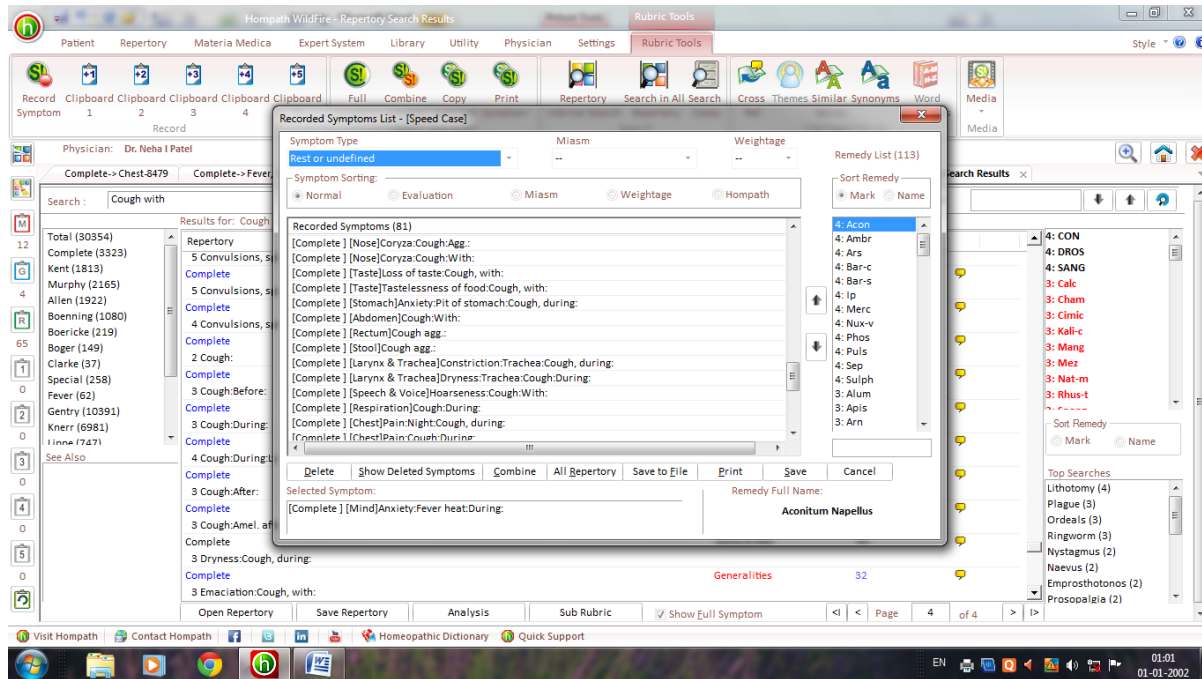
Hompath WildFire - Repertory Search Results
Rubric Tools

Patient Repertory Materia Medica Expert System Library Utility Physician Settings Rubric Tools
Style

Record Symptom
Clipboard 1
Clipboard 2
Clipboard 3
Clipboard 4
Clipboard
Record
Full
Combine
Copy
Print
Repertory
Search in All
Search
Cross
Themes
Similar
Synonyms
Word
Media
Media

Physician: Dr. Neha I Patel

Complete-> Chest-8479
Complete-> Fever,
Search Results

Search : Cough with

Results for: Cough

Total (30354)
Complete (3323)
Kent (1813)
Murphy (2165)
Allen (1922)
Boenning (1080)
Boericke (219)
Boger (149)
Clarke (37)
Special (258)
Fever (62)
Gentry (10391)
Knerr (6981)
Lippe (747)
See Also

M
12
G
4
R
65
1
0
2
0
3
0
4
0
5
0

Repertory
5 Convulsions, s
Complete
5 Convulsions, s
Complete
4 Convulsions, s
Complete
2 Cough:
Complete
3 Cough:Before:
Complete
3 Cough:During:
Complete
4 Cough:During:
Complete
3 Cough:After:
Complete
3 Cough:Amel. af
Complete
3 Dryness:Cough, during:
Complete Generalities 32
3 Emaciation:Cough, with:

Recorded Symptoms List - [Speed Case]

Symptom Type
Rest or undefined
Miasm
--
Weightage
--
Remedy List (113)

Symptom Sorting:
Normal
Evaluation
Miasm
Weightage
Hompath

Sort Remedy
Mark
Name

Recorded Symptoms (81)
[Complete ] [Nose]Coryza:Cough:Agg.:
[Complete ] [Nose]Coryza:Cough:With:
[Complete ] [Taste]Loss of taste:Cough, with:
[Complete ] [Taste]Tastelessness of food:Cough, with:
[Complete ] [Stomach]Anxiety:Pit of stomach:Cough, during:
[Complete ] [Abdomen]Cough:With:
[Complete ] [Rectum]Cough agg.:
[Complete ] [Stool]Cough agg.:
[Complete ] [Larynx & Trachea]Constriction:Trachea:Cough, during:
[Complete ] [Larynx & Trachea]Dryness:Trachea:Cough:During:
[Complete ] [Speech & Voice]Hoarseness:Cough:With:
[Complete ] [Respiration]Cough:During:
[Complete ] [Chest]Pain:Night:Cough, during:
[Complete ] [Chest]Pain:Cough:During:

4: Acon
4: Ambr
4: Ars
4: Bar-c
4: Bar-s
4: Ip
4: Merc
4: Nux-v
4: Phos
4: Puls
4: Sep
4: Sulph
3: Alum
3: Apis
3: Arn

Delete
Show Deleted Symptoms
Combine
All Repertory
Save to File
Print
Save
Cancel

Selected Symptom:
[Complete ] [Mind]Anxiety:Fever heat:During:
Remedy Full Name:
Aconitum Napellus

4: CON
4: DROS
4: SANG
3: Calc
3: Cham
3: Cimic
3: Kali-c
3: Mang
3: Mez
3: Nat-m
3: Rhus-t

Sort Remedy
Mark
Name

Top Searches
Lithotomy (4)
Plague (3)
Ordeals (3)
Ringworm (3)
Nystagmus (2)
Naevus (2)
Emprosthotonos (2)
Prosopalgia (2)

Open Repertory
Save Repertory
Analysis
Sub Rubric
Show Full Symptom
Page 4 of 4

Visit Hompath
Contact Hompath
Homeopathic Dictionary
Quick Support

EN
01:01
01-01-2002